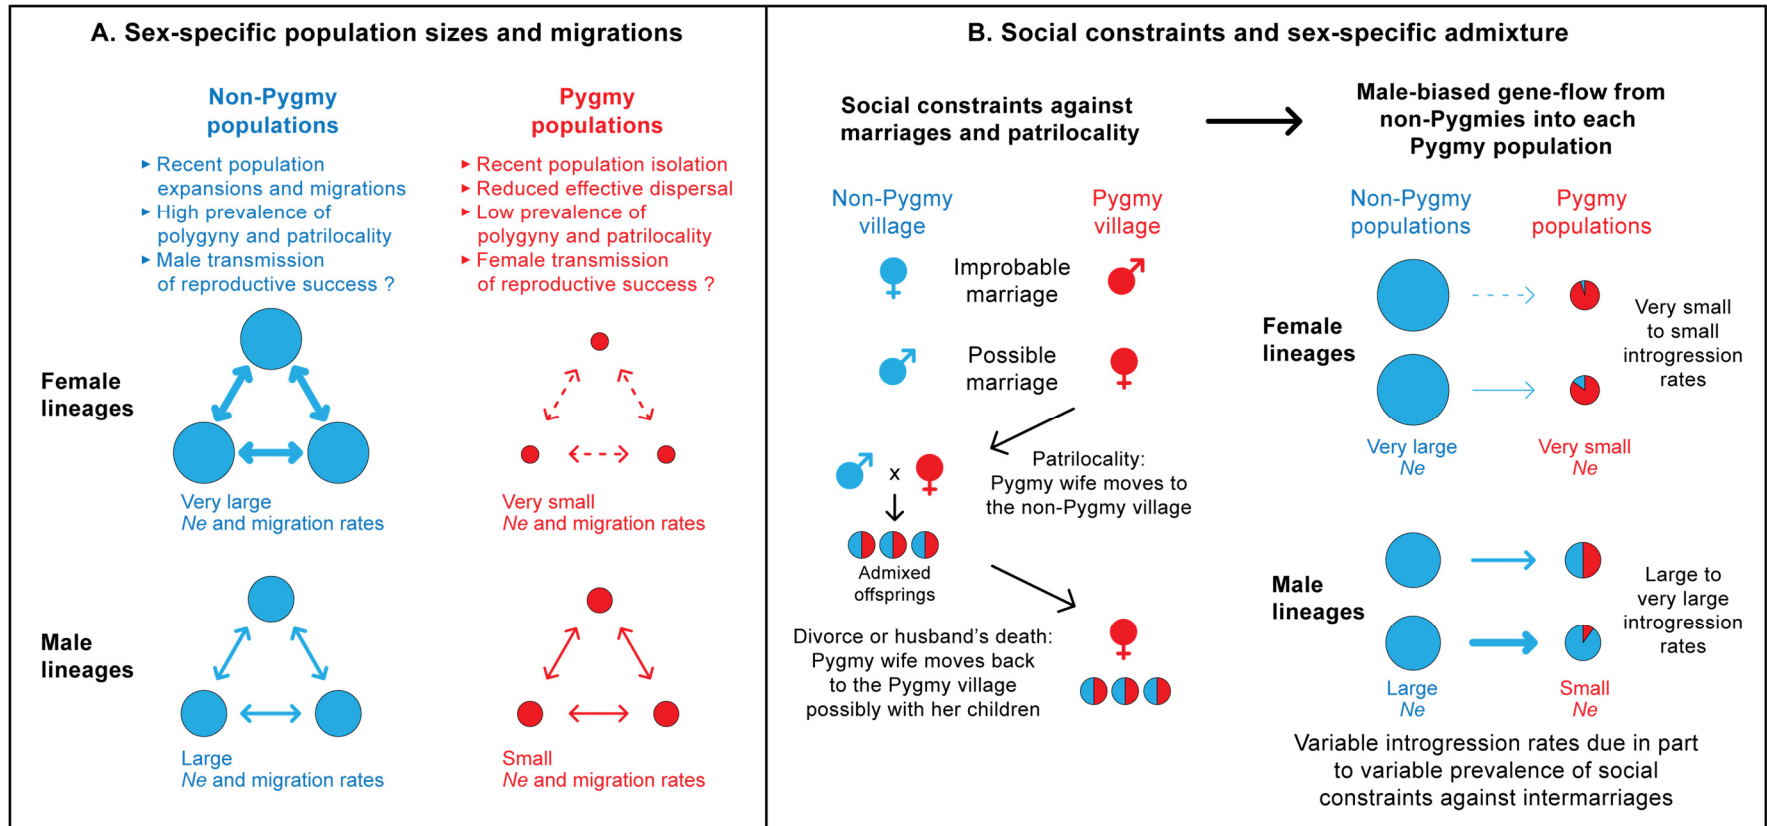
A. Sex-specific population sizes and migrations

Non-Pygmy populations

▸ Recent population expansions and migrations
▸ High prevalence of polygyny and patrilocality
▸ Male transmission of reproductive success ?

Pygmy populations

▸ Recent population isolation
▸ Reduced effective dispersal
▸ Low prevalence of polygyny and patrilocality
▸ Female transmission of reproductive success ?

Female lineages

Very large
Ne and migration rates

Very small
Ne and migration rates

Male lineages

Large
Ne and migration rates

Small
Ne and migration rates

B. Social constraints and sex-specific admixture

Social constraints against marriages and patrilocality

Male-biased gene-flow from non-Pygmies into each Pygmy population

Non-Pygmy village

Pygmy village

Improbable marriage

Possible marriage

x

Admixed offsprings

Patrilocality:
Pygmy wife moves to the non-Pygmy village

Divorce or husband's death:
Pygmy wife moves back to the Pygmy village possibly with her children

Non-Pygmy populations

Pygmy populations

Female lineages

Very small to small introgression rates

Very large
Ne

Very small
Ne

Male lineages

Large to very large introgression rates

Large
Ne

Small
Ne

Variable introgression rates due in part to variable prevalence of social constraints against intermarriages